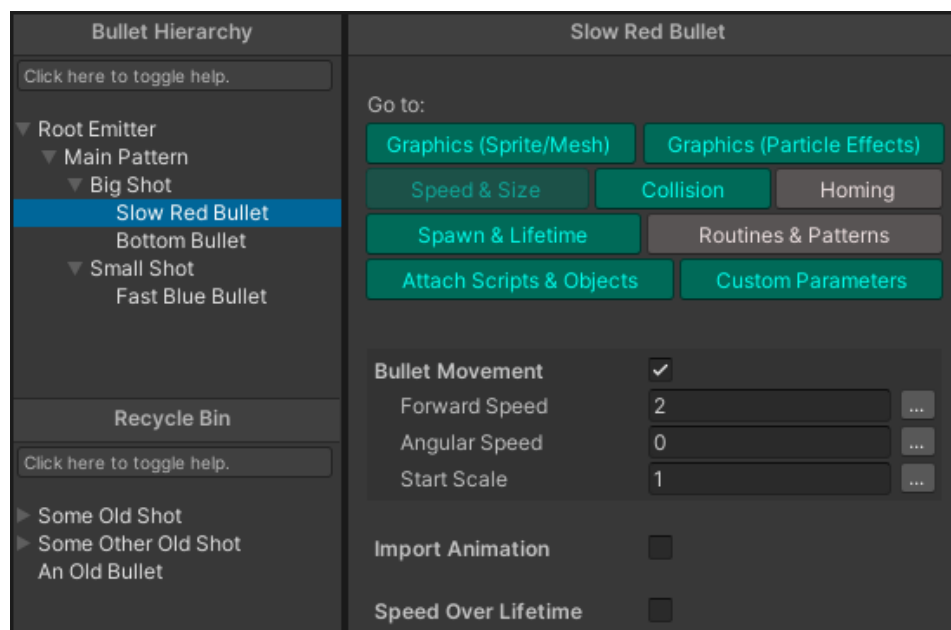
Bullet Hierarchy

Click here to toggle help.

Root Emitter
Main Pattern
Big Shot
Slow Red Bullet
Bottom Bullet
Small Shot
Fast Blue Bullet

Recycle Bin

Click here to toggle help.

Some Old Shot
Some Other Old Shot
An Old Bullet

Slow Red Bullet

Go to:

Graphics (Sprite/Mesh)
Graphics (Particle Effects)
Speed & Size
Collision
Homing
Spawn & Lifetime
Routines & Patterns
Attach Scripts & Objects
Custom Parameters

Bullet Movement ✓
Forward Speed 2 ...
Angular Speed 0 ...
Start Scale 1 ...

Import Animation

Speed Over Lifetime